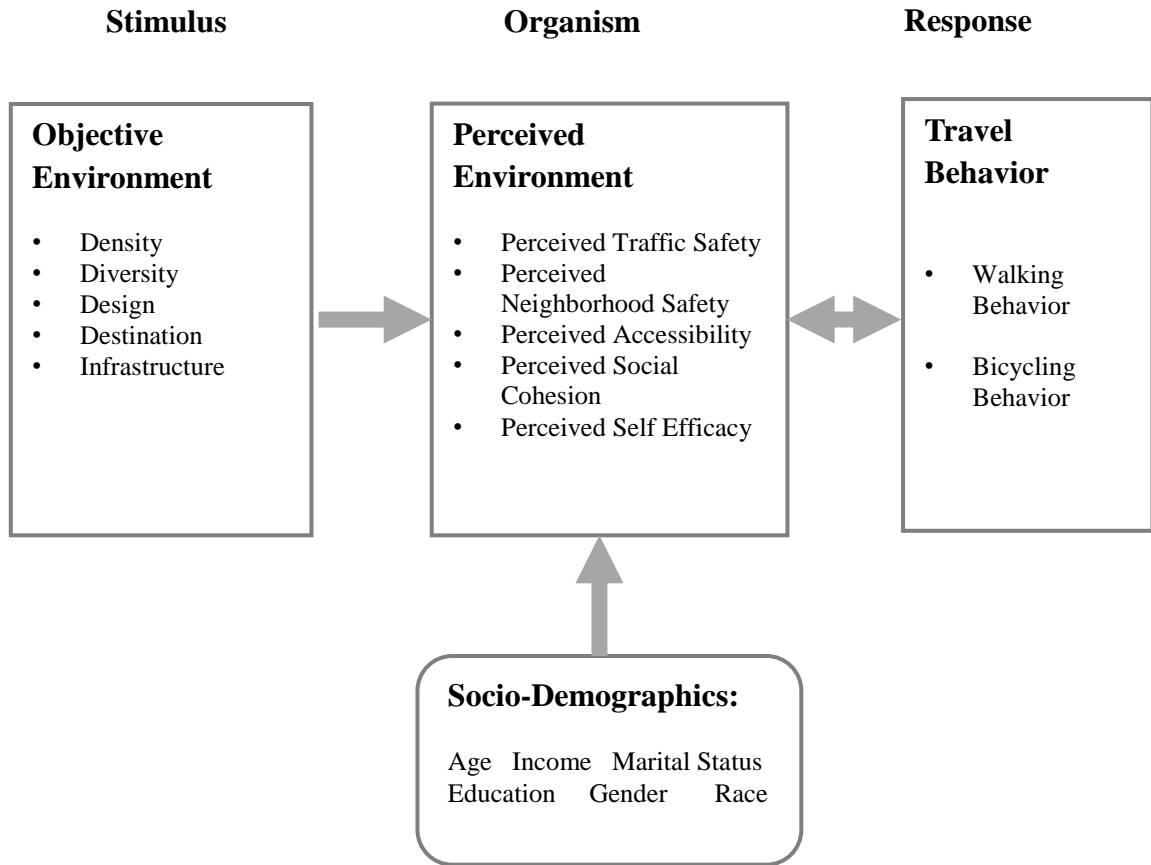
Stimulus

Organism

Response

Objective Environment

• Density
• Diversity
• Design
• Destination
• Infrastructure

Perceived Environment

• Perceived Traffic Safety
• Perceived Neighborhood Safety
• Perceived Accessibility
• Perceived Social Cohesion
• Perceived Self Efficacy

Travel Behavior

• Walking Behavior
• Bicycling Behavior

Socio-Demographics:

Age Income Marital Status
Education Gender Race